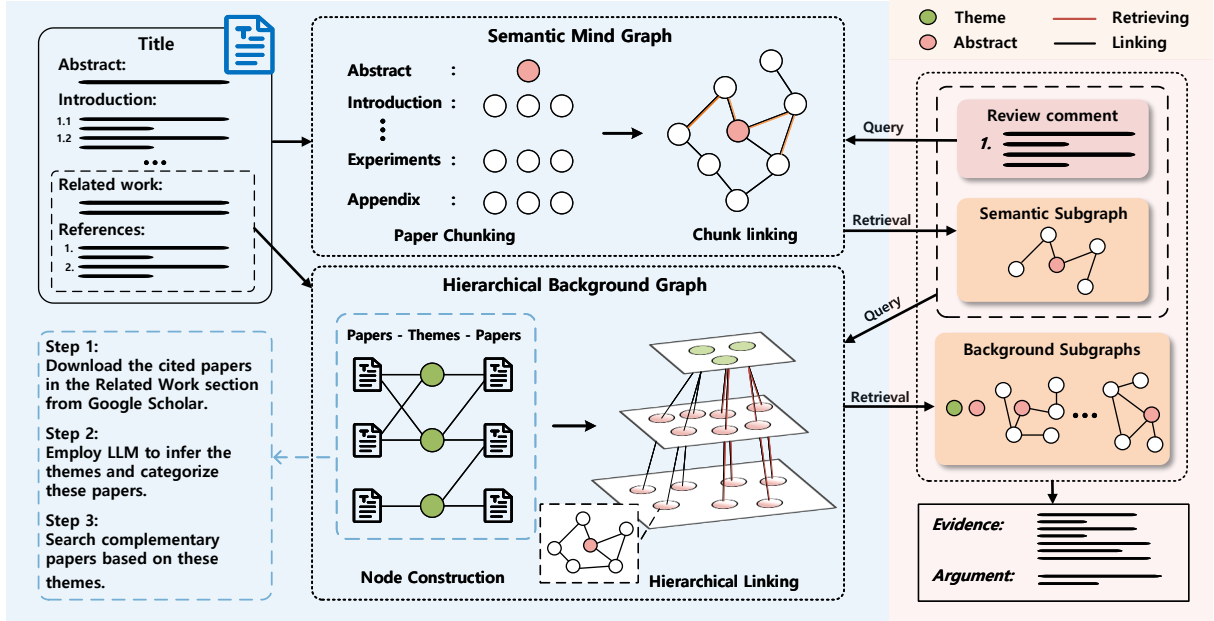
Title
Abstract:
Introduction:
1.1
1.2
...
Related work:
References:
1.
2.

Semantic Mind Graph
Abstract :
Introduction :
Experiments :
Appendix :
Paper Chunking
Chunk linking

Theme
Abstract
Retrieving
Linking

Query
Review comment
1.
Retrieval
Semantic Subgraph
Query
Background Subgraphs
Retrieval

Hierarchical Background Graph
Papers - Themes - Papers
Node Construction
Hierarchical Linking

Step 1:
Download the cited papers in the Related Work section from Google Scholar.
Step 2:
Employ LLM to infer the themes and categorize these papers.
Step 3:
Search complementary papers based on these themes.

Evidence:
Argument: